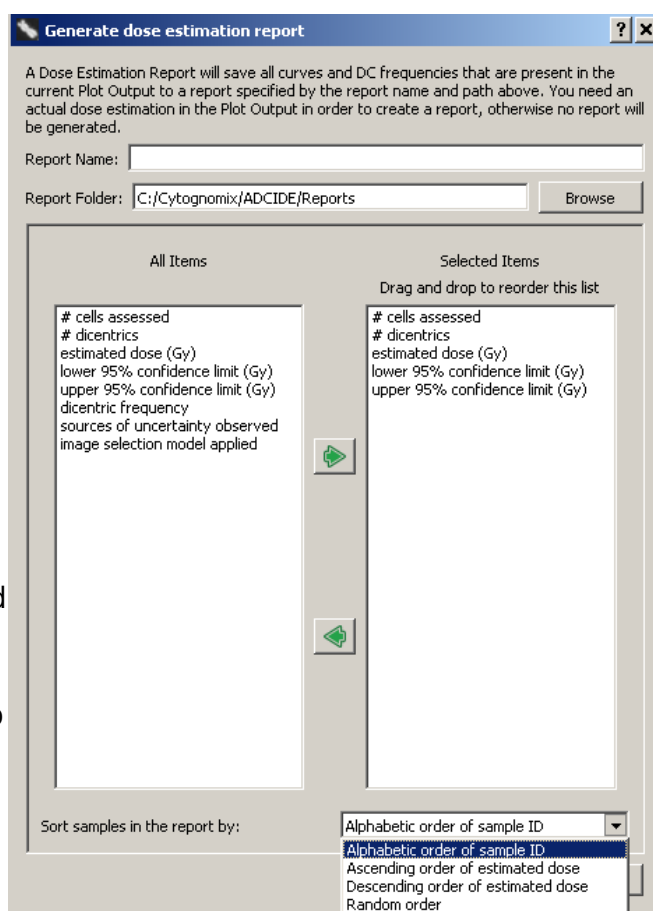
Generate dose estimation report

? X

A Dose Estimation Report will save all curves and DC frequencies that are present in the current Plot Output to a report specified by the report name and path above. You need an actual dose estimation in the Plot Output in order to create a report, otherwise no report will be generated.

Report Name:

Report Folder: C:/Cytognomix/ADCIDE/Reports

Browse

All Items

# cells assessed
# dicentrics
estimated dose (Gy)
lower 95% confidence limit (Gy)
upper 95% confidence limit (Gy)
dicentric frequency
sources of uncertainty observed
image selection model applied

Selected Items
Drag and drop to reorder this list

# cells assessed
# dicentrics
estimated dose (Gy)
lower 95% confidence limit (Gy)
upper 95% confidence limit (Gy)

d

o

Sort samples in the report by:

Alphabetic order of sample ID

Alphabetic order of sample ID
Ascending order of estimated dose
Descending order of estimated dose
Random order